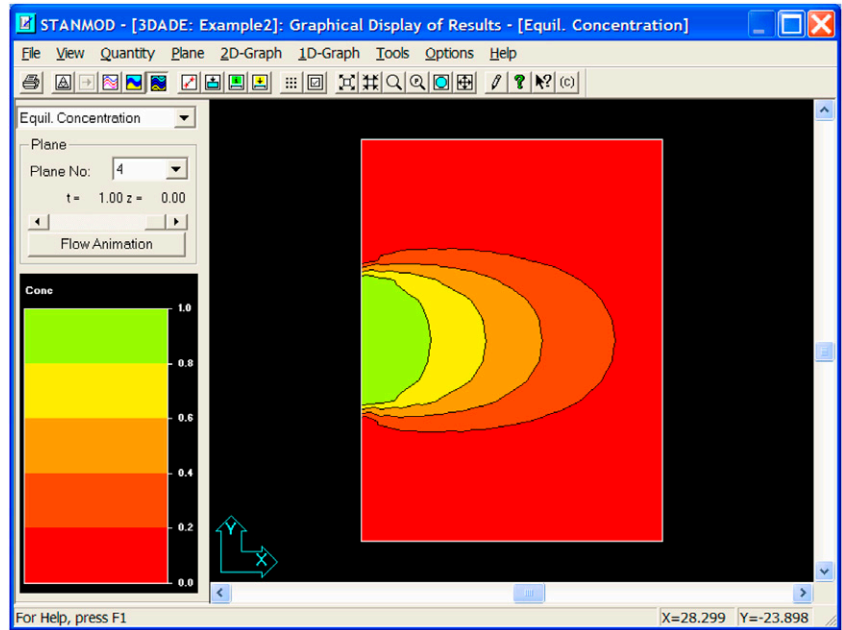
STANMOD - [3DADE: Example2]: Graphical Display of Results - [Equil. Concentration]

File View Quantity Plane 2D-Graph 1D-Graph Tools Options Help

(c)

Equil. Concentration

Plane

Plane No: 4

t = 1.00 z = 0.00

Flow Animation

Conc

1.0

0.8

0.6

0.4

0.2

0.0

Y

X

For Help, press F1

X=28.299 Y=-23.898